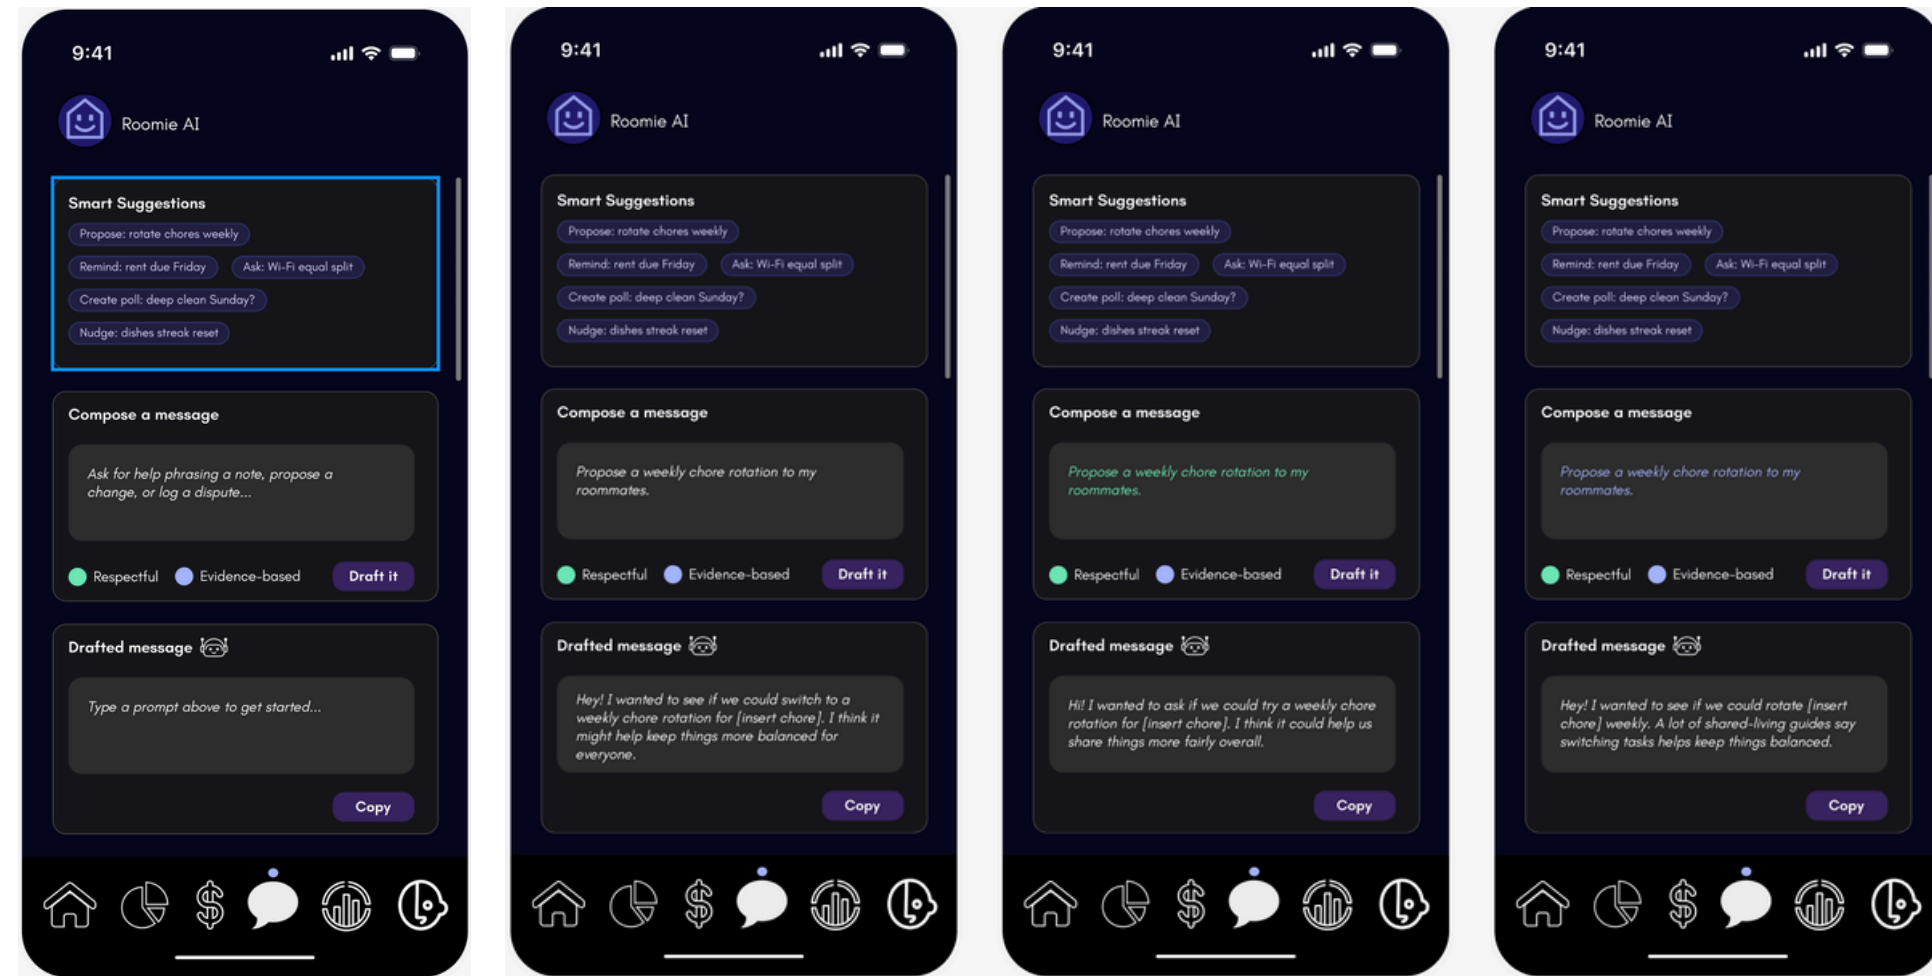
9:41

Roomie AI

Smart Suggestions

Propose: rotate chores weekly

Remind: rent due Friday

Ask: Wi-Fi equal split

Create poll: deep clean Sunday?

Nudge: dishes streak reset

Compose a message

Ask for help phrasing a note, propose a change, or log a dispute...

Respectful

Evidence-based

Draft it

Drafted message

Type a prompt above to get started...

Copy

9:41

Roomie AI

Smart Suggestions

Propose: rotate chores weekly

Remind: rent due Friday

Ask: Wi-Fi equal split

Create poll: deep clean Sunday?

Nudge: dishes streak reset

Compose a message

Propose a weekly chore rotation to my roommates.

Respectful

Evidence-based

Draft it

Drafted message

Hey! I wanted to see if we could switch to a weekly chore rotation for [insert chore]. I think it might help keep things more balanced for everyone.

Copy

9:41

Roomie AI

Smart Suggestions

Propose: rotate chores weekly

Remind: rent due Friday

Ask: Wi-Fi equal split

Create poll: deep clean Sunday?

Nudge: dishes streak reset

Compose a message

Propose a weekly chore rotation to my roommates.

Respectful

Evidence-based

Draft it

Drafted message

Hi! I wanted to ask if we could try a weekly chore rotation for [insert chore]. I think it could help us share things more fairly overall.

Copy

9:41

Roomie AI

Smart Suggestions

Propose: rotate chores weekly

Remind: rent due Friday

Ask: Wi-Fi equal split

Create poll: deep clean Sunday?

Nudge: dishes streak reset

Compose a message

Propose a weekly chore rotation to my roommates.

Respectful

Evidence-based

Draft it

Drafted message

Hey! I wanted to see if we could rotate [insert chore] weekly. A lot of shared-living guides say switching tasks helps keep things balanced.

Copy